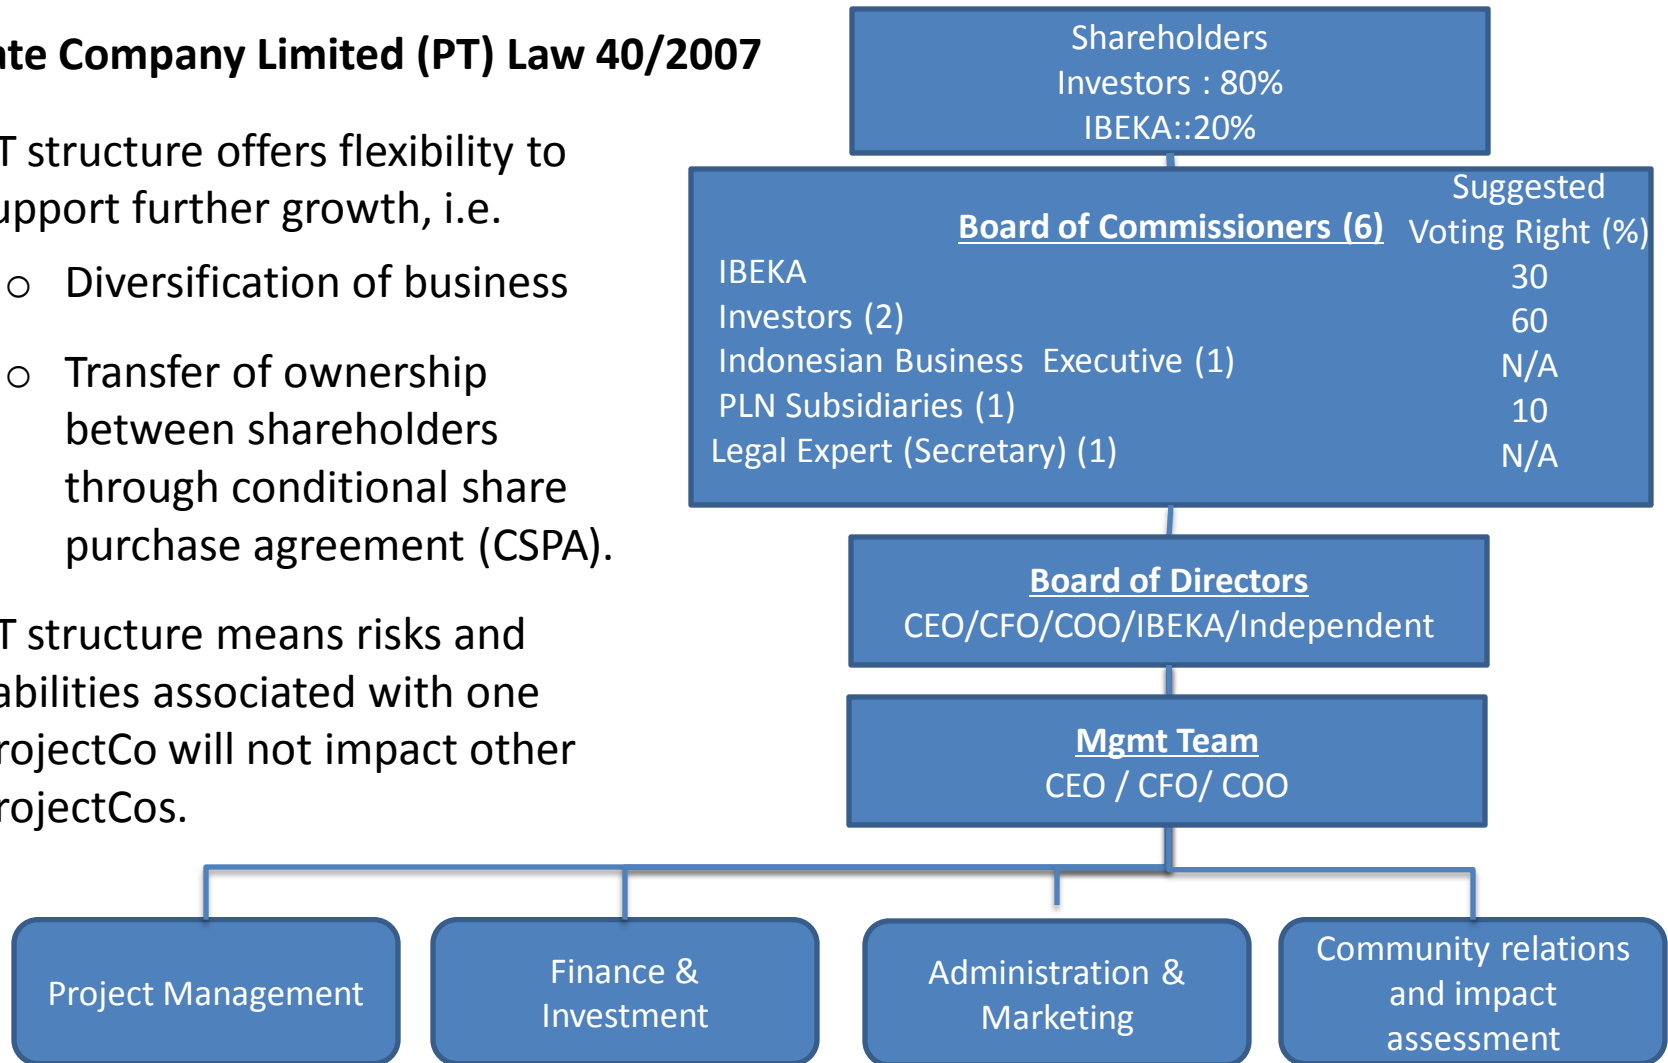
ate Company Limited (PT) Law 40/2007

T structure offers flexibility to upport further growth, i.e.

o Diversification of business

o Transfer of ownership between shareholders through conditional share purchase agreement (CSPA).

T structure means risks and abilities associated with one rojectCo will not impact other rojectCos.

Shareholders
Investors : 80%
IBEKA::20%

Board of Commissioners (6)

| | Suggested Voting Right (%) |
|---|---|
| IBEKA | 30 |
| Investors (2) | 60 |
| Indonesian Business Executive (1) | N/A |
| PLN Subsidiaries (1) | 10 |
| Legal Expert (Secretary) (1) | N/A |

Board of Directors
CEO/CFO/COO/IBEKA/Independent

Mgmt Team
CEO / CFO/ COO

Project Management

Finance & Investment

Administration & Marketing

Community relations and impact assessment